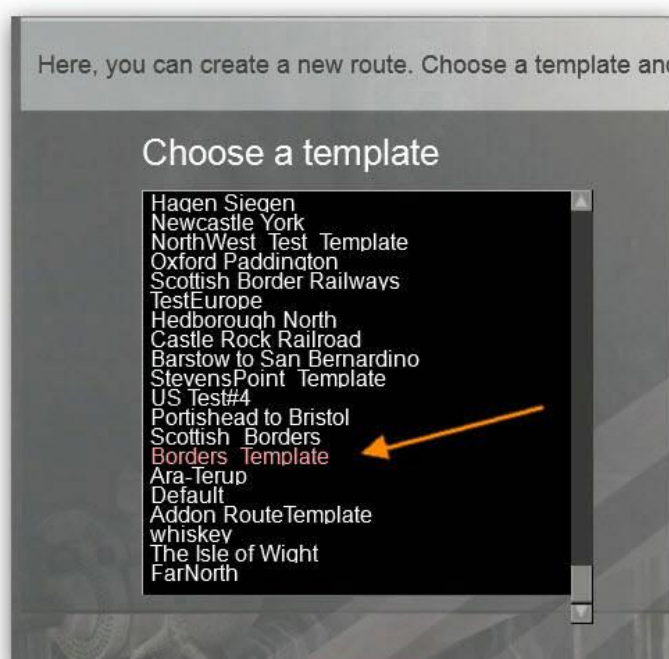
Here, you can create a new route. Choose a template anc

Choose a template

Hagen Siegen
Newcastle York
NorthWest Test Template
Oxford Paddington
Scottish Border Railways
TestEurope
Hedborough North
Castle Rock Railroad
Barstow to San Bernardino
StevensPoint Template
US Test#4
Portishead to Bristol
Scottish Borders
Borders Template
Ara-Terup
Default
Addon RouteTemplate
whiskey
The Isle of Wight
FarNorth